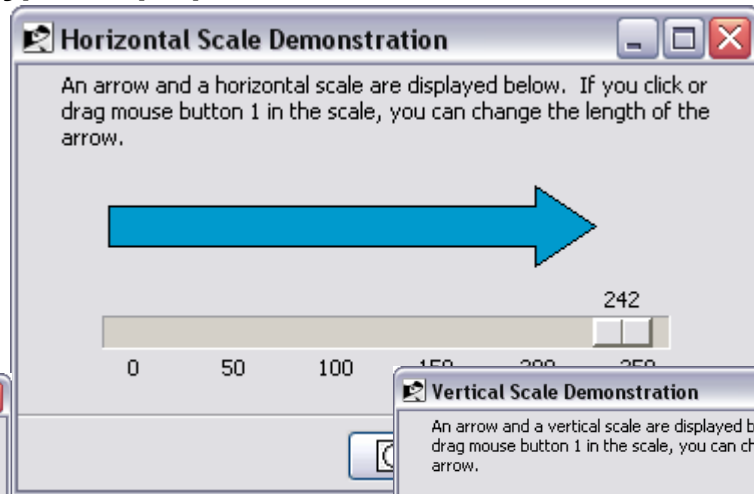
Horizontal Scale Demonstration

An arrow and a horizontal scale are displayed below. If you click or drag mouse button 1 in the scale, you can change the length of the arrow.

242

0 50 100 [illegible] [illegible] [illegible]

Vertical Scale Demonstration

An arrow and a vertical scale are displayed b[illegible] drag mouse button 1 in the scale, you can ch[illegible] arrow.